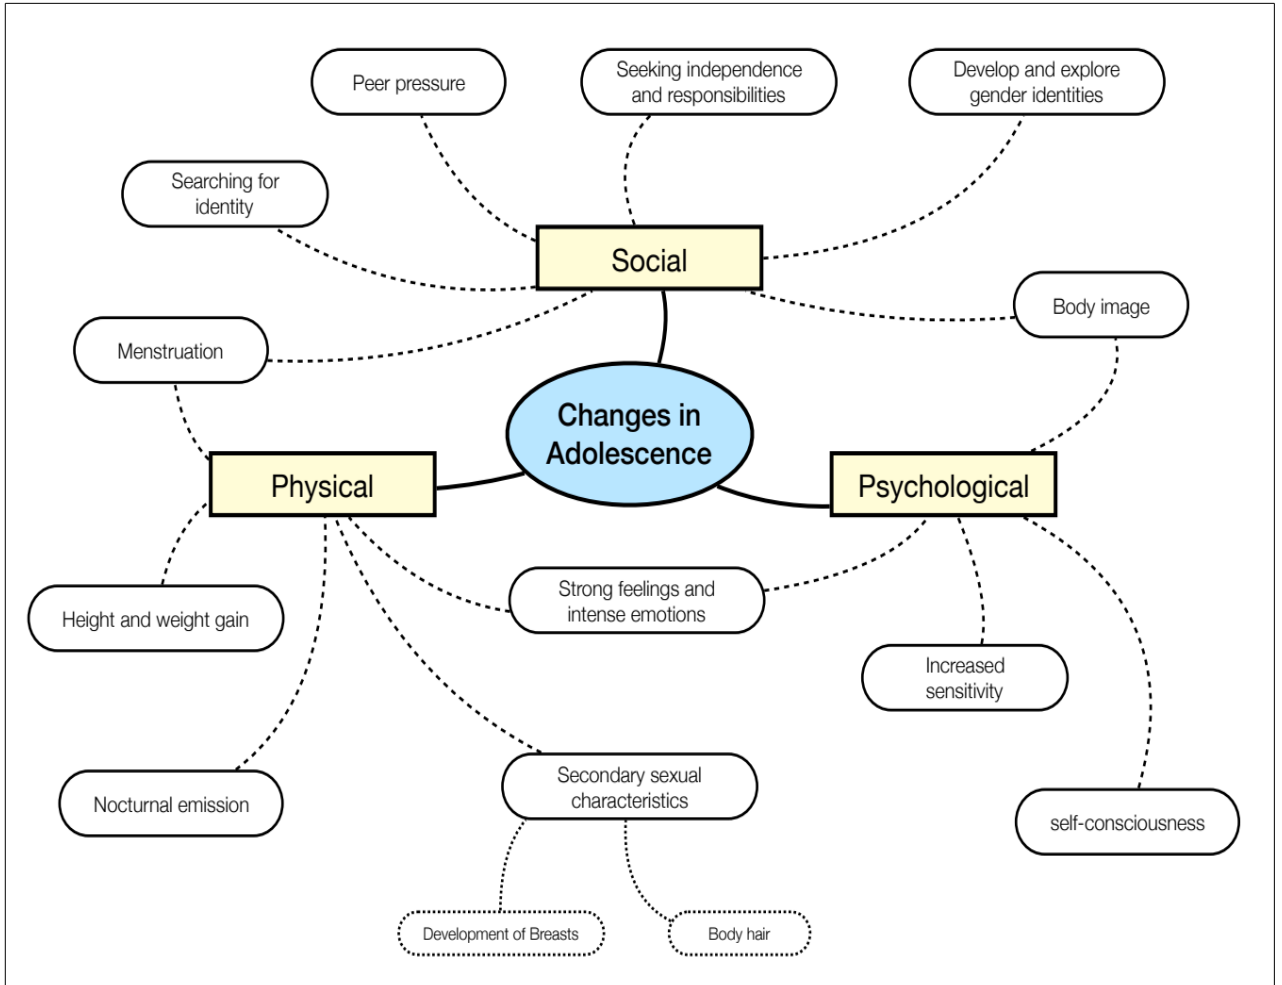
Peer pressure

Seeking independence and responsibilities

Develop and explore gender identities

Searching for identity

Social

Body image

Menstruation

Changes in Adolescence

Physical

Psychological

Height and weight gain

Strong feelings and intense emotions

Increased sensitivity

Nocturnal emission

Secondary sexual characteristics

self-consciousness

Development of Breasts

Body hair